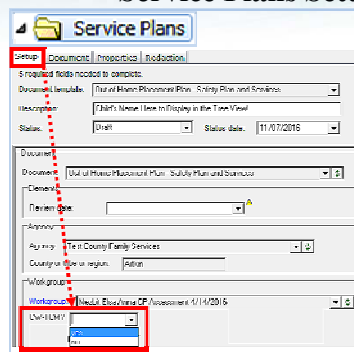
Service Plans

Setup | Document | Properties | Redaction

5 required fields needed to complete.

Document template: Out of Home Placement Plan - Safety Plan and Services

Description: Child's Name Here to Display in the Tree View

Status: Draft

Status date: 11/07/2016

Document

Document: Out of Home Placement Plan - Safety Plan and Services

Elements

Review Date:

Agency

Agency: Test County Family Services

County, office or region: Akron

Workgroup

Workgroup: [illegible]

ICWA/ICWP:

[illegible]